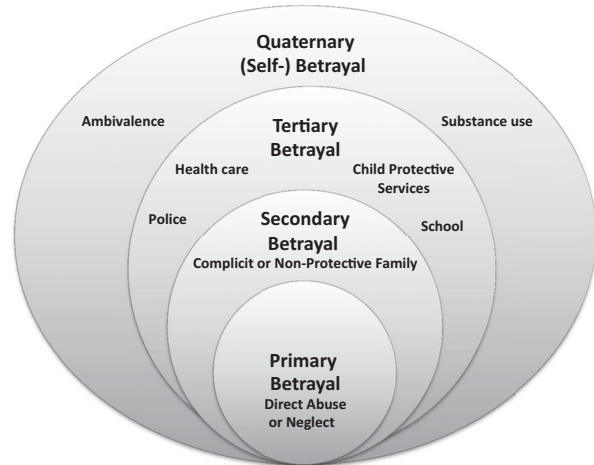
Quaternary
(Self-) Betrayal

Ambivalence

Substance use

Tertiary
Betrayal

Health care

Child Protective
Services

Police

School

Secondary
Betrayal
Complicit or Non-Protective Family

Primary
Betrayal
Direct Abuse
or Neglect